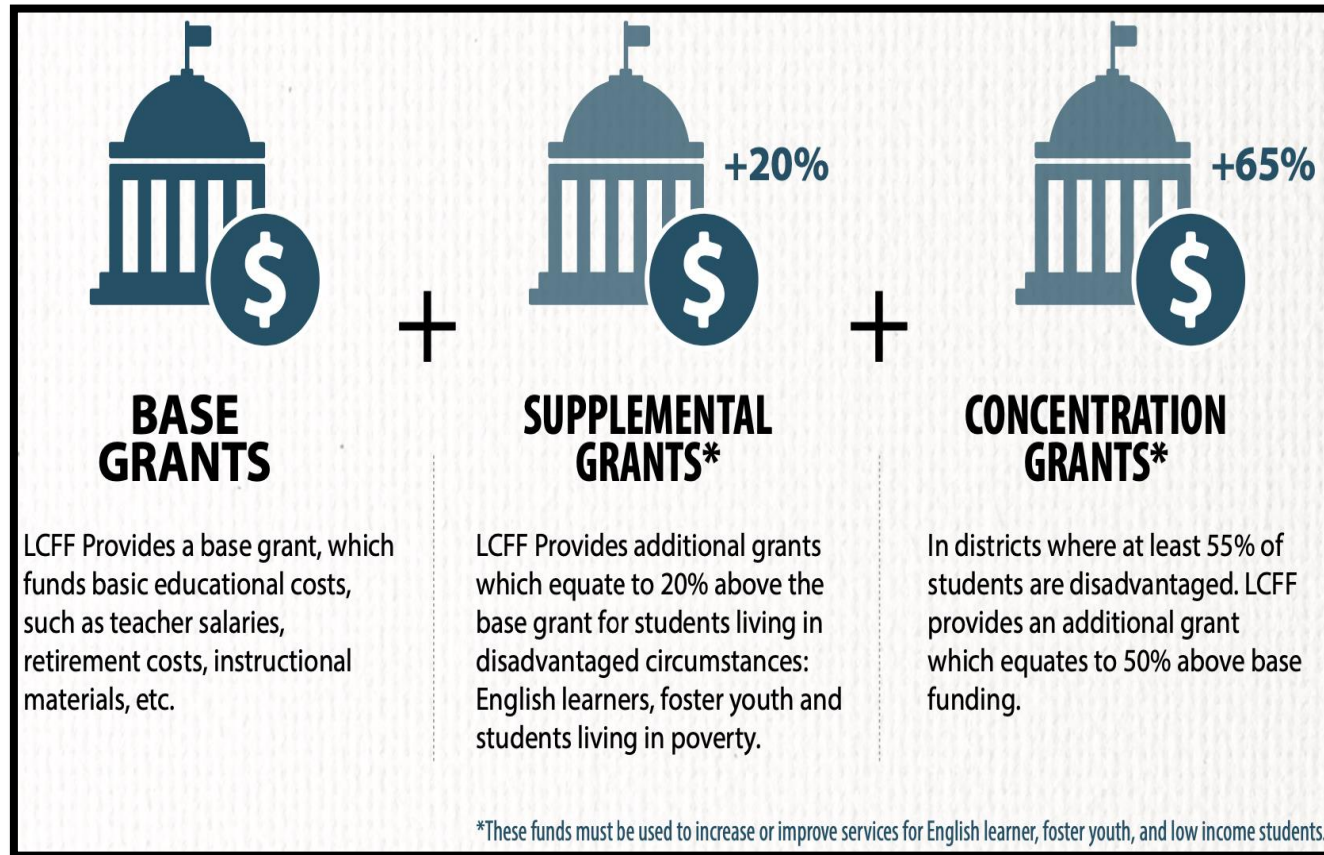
$

+20%

$

+65%

$

+

+

BASE GRANTS

LCFF Provides a base grant, which funds basic educational costs, such as teacher salaries, retirement costs, instructional materials, etc.

SUPPLEMENTAL GRANTS*

LCFF Provides additional grants which equate to 20% above the base grant for students living in disadvantaged circumstances: English learners, foster youth and students living in poverty.

CONCENTRATION GRANTS*

In districts where at least 55% of students are disadvantaged. LCFF provides an additional grant which equates to 50% above base funding.

*These funds must be used to increase or improve services for English learner, foster youth, and low income students.